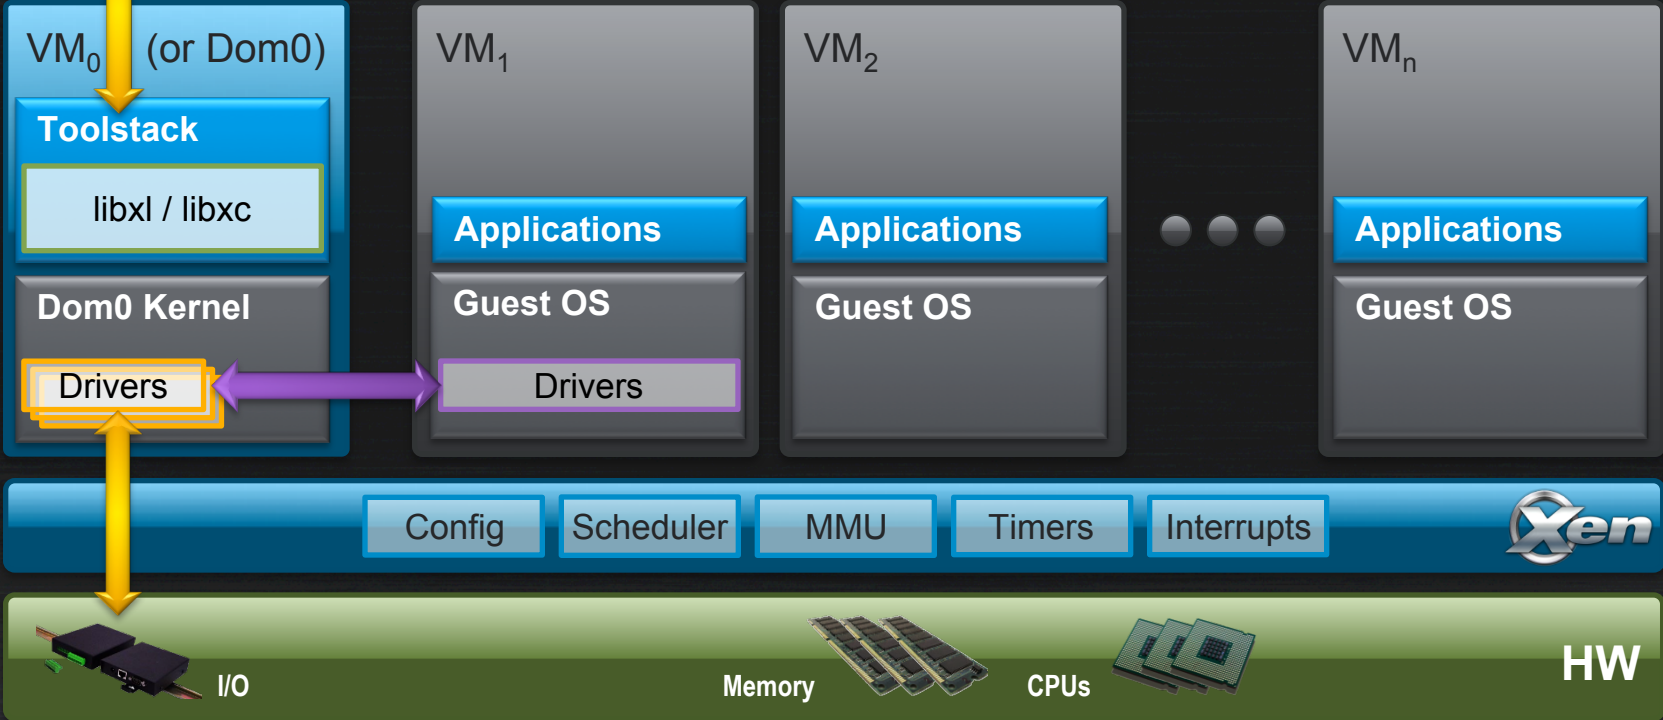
$VM_0$ (or Dom0)

Toolstack

libxl / libxc

Dom0 Kernel

Drivers

$VM_1$

Applications

Guest OS

Drivers

$VM_2$

Applications

Guest OS

$VM_n$

Applications

Guest OS

Config

Scheduler

MMU

Timers

Interrupts

Xen

I/O

Memory

CPUs

HW